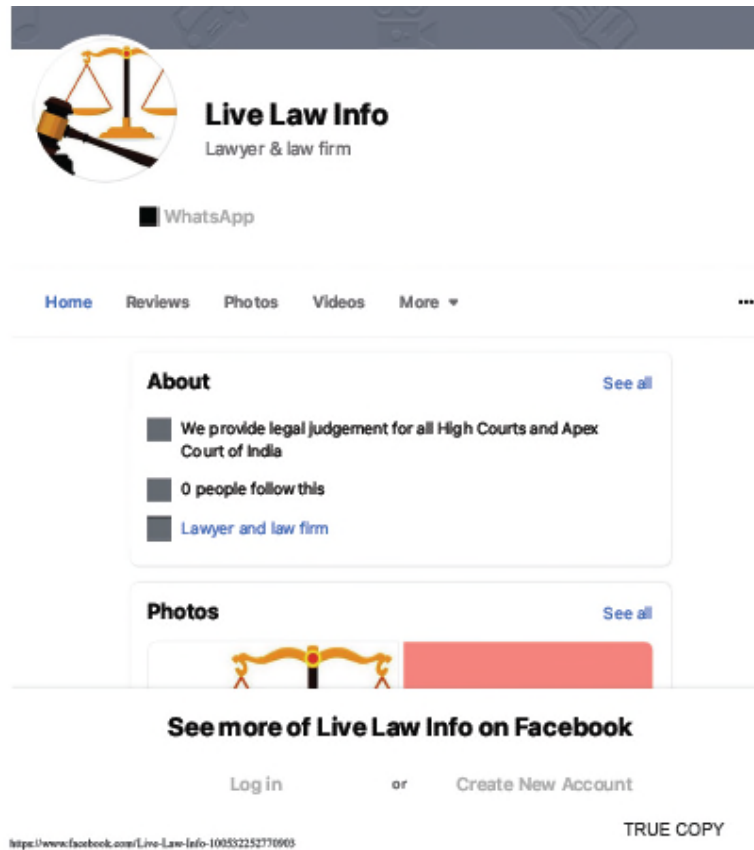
Live Law Info
Lawyer & law firm

WhatsApp

Home Reviews Photos Videos More ▾ ···

About
See all

We provide legal judgement for all High Courts and Apex Court of India

0 people follow this

Lawyer and law firm

Photos
See all

See more of Live Law Info on Facebook

Log in or Create New Account

https://www.facebook.com/Live-Law-Info-100532252770903

TRUE COPY